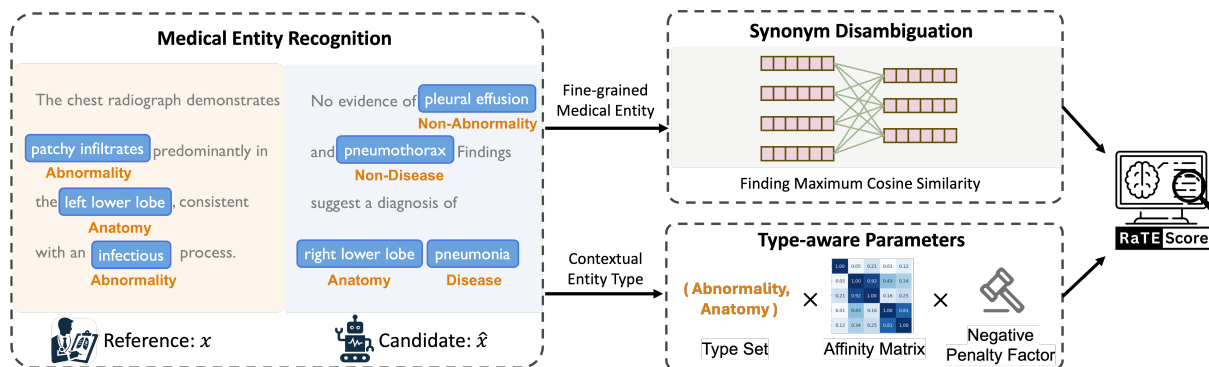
Medical Entity Recognition

The chest radiograph demonstrates patchy infiltrates predominantly in the left lower lobe, consistent with an infectious process.

Abnormality
Anatomy
Abnormality

No evidence of pleural effusion and pneumothorax Findings suggest a diagnosis of right lower lobe pneumonia

Non-Abnormality
Non-Disease
Anatomy
Disease

Reference: $x$
Candidate: $\hat{x}$

Fine-grained Medical Entity

Contextual Entity Type

Synonym Disambiguation

Finding Maximum Cosine Similarity

Type-aware Parameters

( Abnormality, Anatomy )
$\times$
| 1.00 | 0.05 | 0.21 | 0.01 | 0.12 |
|---|---|---|---|---|
| 0.05 | 1.00 | 0.92 | 0.43 | 0.34 |
| 0.21 | 0.92 | 1.00 | 0.16 | 0.25 |
| 0.01 | 0.43 | 0.16 | 1.00 | 0.81 |
| 0.12 | 0.34 | 0.25 | 0.81 | 1.00 |
$\times$

Type Set
Affinity Matrix
Negative Penalty Factor

RaTE Score